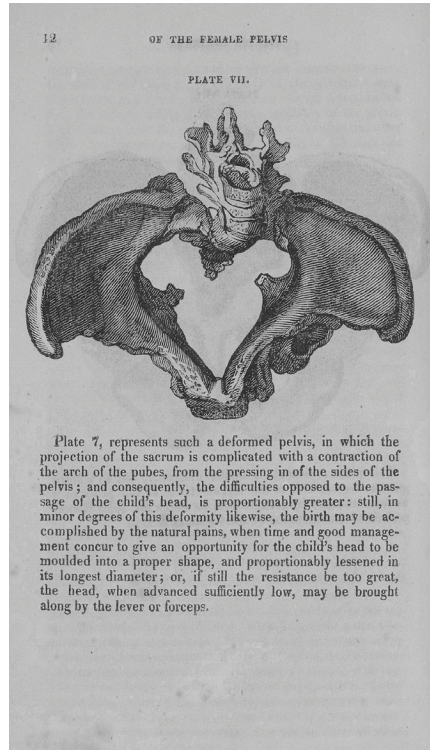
12 OF THE FEMALE PELVIS

PLATE VII.

Plate 7, represents such a deformed pelvis, in which the projection of the sacrum is complicated with a contraction of the arch of the pubes, from the pressing in of the sides of the pelvis; and consequently, the difficulties opposed to the passage of the child's head, is proportionably greater: still, in minor degrees of this deformity likewise, the birth may be accomplished by the natural pains, when time and good management concur to give an opportunity for the child's head to be moulded into a proper shape, and proportionably lessened in its longest diameter; or, if still the resistance be too great, the head, when advanced sufficiently low, may be brought along by the lever or forceps.